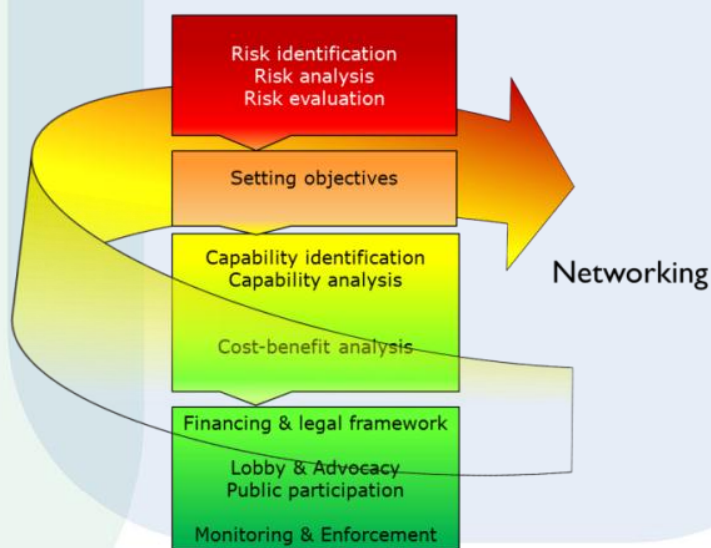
Risk identification
Risk analysis
Risk evaluation

Setting objectives

Capability identification
Capability analysis

Cost-benefit analysis

Financing & legal framework

Lobby & Advocacy
Public participation

Monitoring & Enforcement

Networking